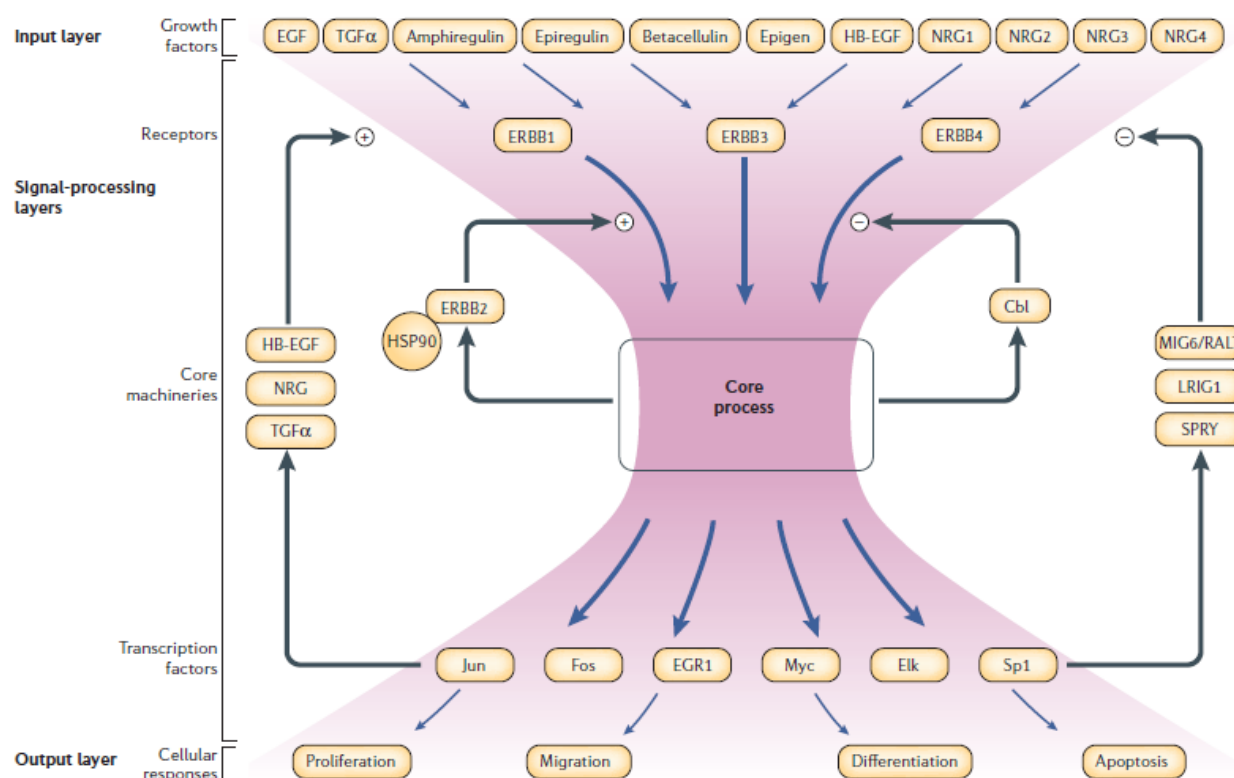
Input layer

Growth factors

EGF
TGFα
Amphiregulin
Epiregulin
Betacellulin
Epigen
HB-EGF
NRG1
NRG2
NRG3
NRG4

Receptors

+

ERBB1
ERBB3
ERBB4

−

Signal-processing layers

+
−

ERBB2
HSP90
Cbl

HB-EGF
NRG
TGFα

Core machineries

Core process

MIG6/RAL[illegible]
LRIG1
SPRY

Transcription factors

Jun
Fos
EGR1
Myc
Elk
Sp1

Output layer

Cellular responses

Proliferation
Migration
Differentiation
Apoptosis